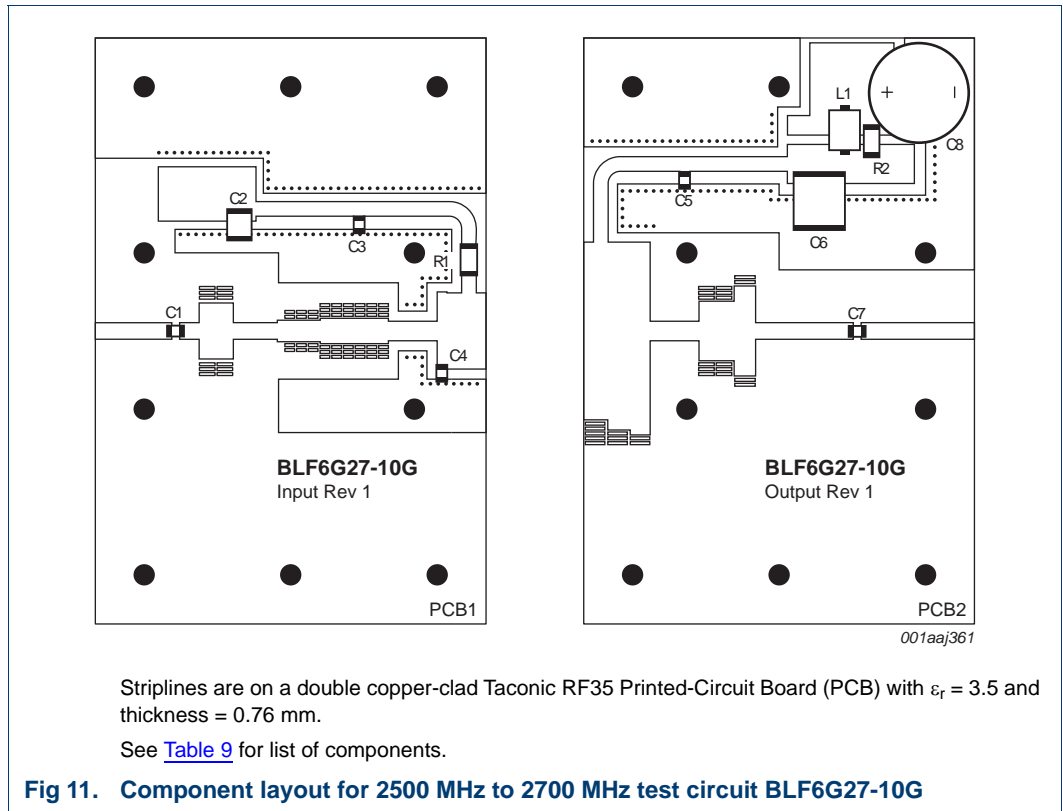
C2

C3

R1

C1

C4

BLF6G27-10G
Input Rev 1

PCB1

L1

+

R2

C8

C5

C6

C7

BLF6G27-10G
Output Rev 1

PCB2

001aaj361

Striplines are on a double copper-clad Taconic RF35 Printed-Circuit Board (PCB) with $\varepsilon_r$ = 3.5 and thickness = 0.76 mm.

See Table 9 for list of components.

Fig 11. Component layout for 2500 MHz to 2700 MHz test circuit BLF6G27-10G